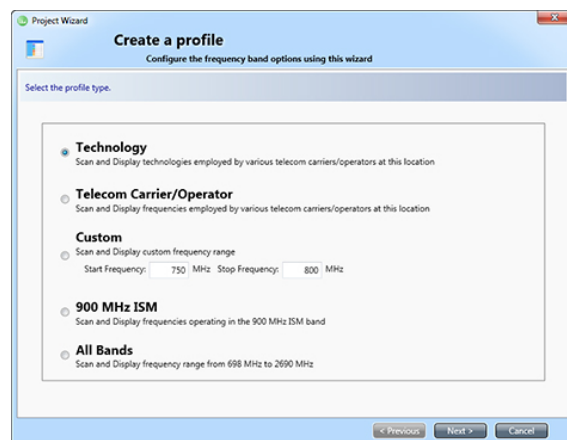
Project Wizard

Create a profile
Configure the frequency band options using this wizard

Select the profile type.

Technology
Scan and Display technologies employed by various telecom carriers/operators at this location

Telecom Carrier/Operator
Scan and Display frequencies employed by various telecom carriers/operators at this location

Custom
Scan and Display custom frequency range
Start Frequency: 750 MHz Stop Frequency: 800 MHz

900 MHz ISM
Scan and Display frequencies operating in the 900 MHz ISM band

All Bands
Scan and Display frequency range from 698 MHz to 2690 MHz

< Previous Next > Cancel